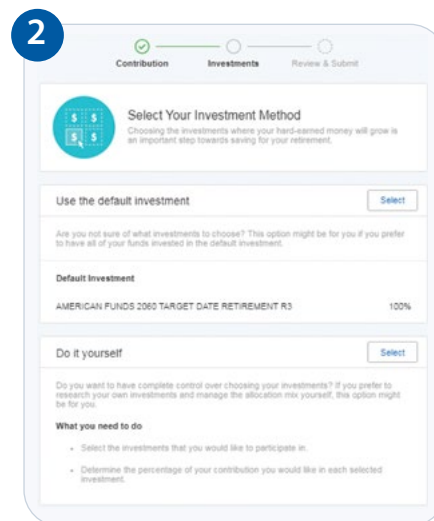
2

Contribution Investments Review & Submit

Select Your Investment Method

Choosing the investments where your hard-earned money will grow is an important step towards saving for your retirement.

Use the default investment

Select

Are you not sure of what investments to choose? This option might be for you if you prefer to have all of your funds invested in the default investment.

Default Investment

AMERICAN FUNDS 2060 TARGET DATE RETIREMENT R3 100%

Do it yourself

Select

Do you want to have complete control over choosing your investments? If you prefer to research your own investments and manage the allocation mix yourself, this option might be for you.

What you need to do

• Select the investments that you would like to participate in.

• Determine the percentage of your contribution you would like in each selected investment.